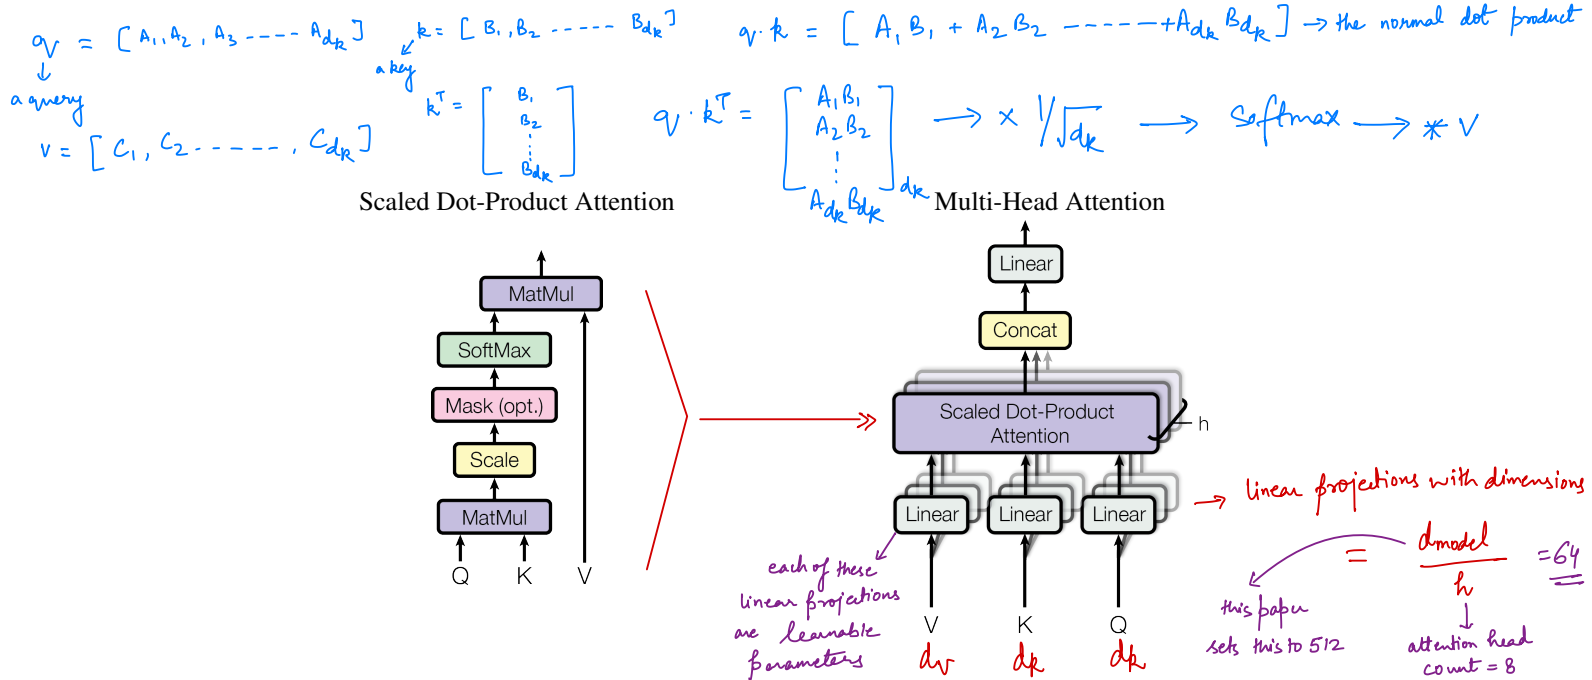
$q = [A_1, A_2, A_3 ---- A_{d_k}]$
a query

$k = [B_1, B_2 ----- B_{d_k}]$
a key

$q \cdot k = [A_1B_1 + A_2B_2 ------ + A_{d_k}B_{d_k}]$ → the normal dot product

$v = [C_1, C_2 ------, C_{d_k}]$

$k^T = \begin{bmatrix} B_1 \\ B_2 \\ \vdots \\ B_{d_k} \end{bmatrix}$

$q \cdot k^T = \begin{bmatrix} A_1B_1 \\ A_2B_2 \\ \vdots \\ A_{d_k}B_{d_k} \end{bmatrix}_{d_k}$ → $\times 1/\sqrt{d_k}$ → Softmax → $* V$

Scaled Dot-Product Attention

Multi-Head Attention

MatMul
SoftMax
Mask (opt.)
Scale
MatMul
Q K V

Linear
Concat
Scaled Dot-Product Attention
h
Linear Linear Linear
V K Q
$d_v$ $d_k$ $d_k$

each of these linear projections are learnable parameters

linear projections with dimensions = $\frac{dmodel}{h}$ = 64

this paper sets this to 512

attention head count = 8